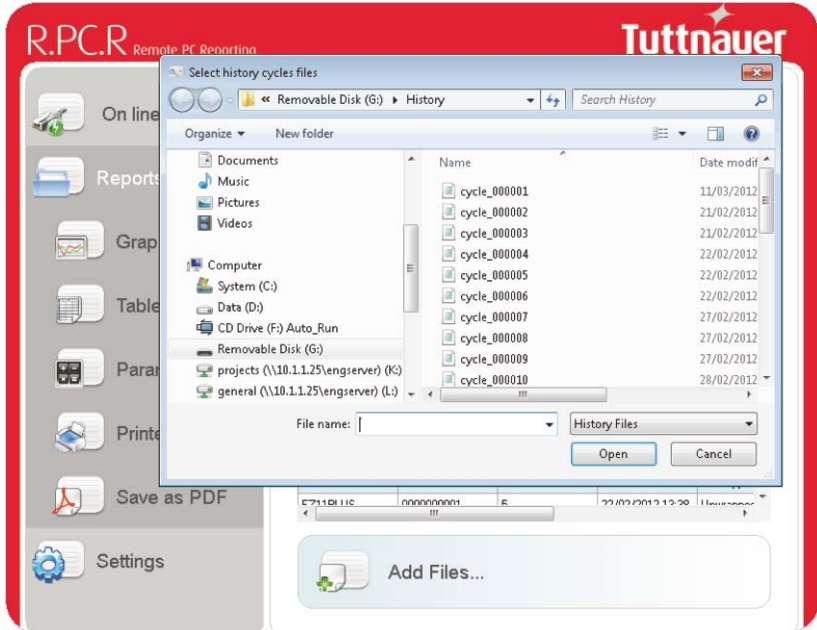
R.PC.R Remote PC Reporting

Tuttnauer

On line

Reports

Grap

Table

Para

Printe

Save as PDF

Settings

Select history cycles files

« Removable Disk (G:) ▸ History

Search History

Organize ▾

New folder

Documents

Music

Pictures

Videos

Computer

System (C:)

Data (D:)

CD Drive (F:) Auto_Run

Removable Disk (G:)

projects (\\10.1.1.25\engserver) (K:)

general (\\10.1.1.25\engserver) (L:)

| Name | Date modif |
|---|---|
| cycle_000001 | 11/03/2012 |
| cycle_000002 | 21/02/2012 |
| cycle_000003 | 21/02/2012 |
| cycle_000004 | 22/02/2012 |
| cycle_000005 | 22/02/2012 |
| cycle_000006 | 22/02/2012 |
| cycle_000007 | 27/02/2012 |
| cycle_000008 | 27/02/2012 |
| cycle_000009 | 27/02/2012 |
| cycle_000010 | 28/02/2012 |

File name:

History Files

Open

Cancel

EZ11PLUS 0000000001 5 22/02/2012 12:38 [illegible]

Add Files...